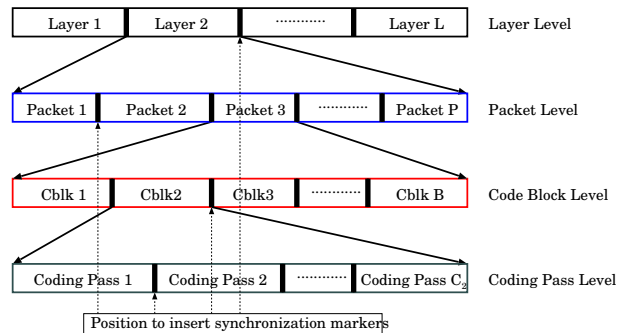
Layer 1 | Layer 2 | ........... | Layer L

Layer Level

Packet 1 | Packet 2 | Packet 3 | ........... | Packet P

Packet Level

Cblk 1 | Cblk2 | Cblk3 | ........... | Cblk B

Code Block Level

Coding Pass 1 | Coding Pass 2 | ........... | Coding Pass $C_2$

Coding Pass Level

Position to insert synchronization markers